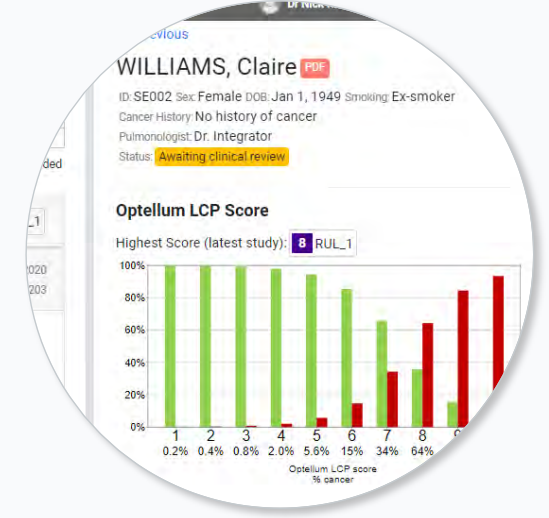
Dr Nick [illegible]

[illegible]evious

WILLIAMS, Claire PDF

ID: SE002 Sex: Female DOB: Jan 1, 1949 Smoking: Ex-smoker

Cancer History: No history of cancer

Pulmonologist: Dr. Integrator

Status: Awaiting clinical review

ded

L_1

2020

203

Optellum LCP Score

Highest Score (latest study): 8 RUL_1

100%
80%
60%
40%
20%
0%

1 0.2%
2 0.4%
3 0.8%
4 2.0%
5 5.6%
6 15%
7 34%
8 64%
9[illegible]

Optellum LCP score
% cancer